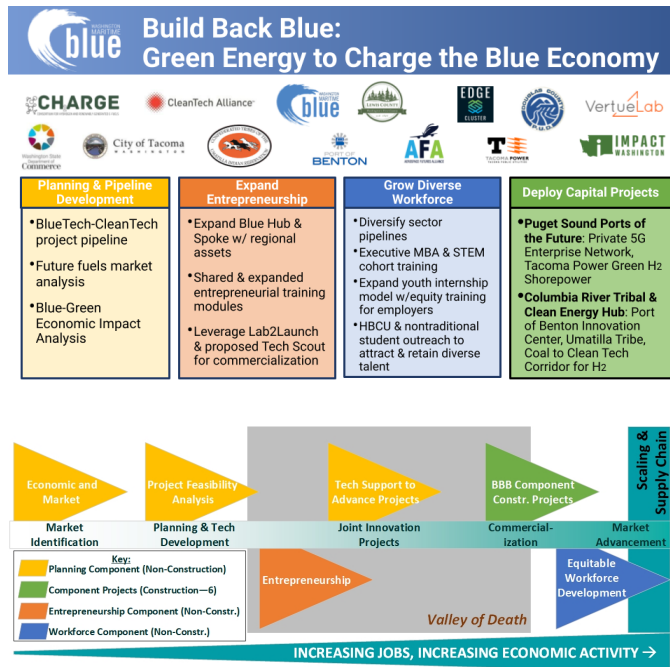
WASHINGTON MARITIME blue

Build Back Blue: Green Energy to Charge the Blue Economy

CHARGE
CleanTech Alliance
WASHINGTON MARITIME blue
LEWIS COUNTY
EDGE CLUSTER
DOUGLAS COUNTY P.U.D.
VertueLab
Washington State Department of Commerce
City of Tacoma WASHINGTON
PORT OF BENTON
AFA
TACOMA POWER
IMPACT WASHINGTON

Planning & Pipeline Development
• BlueTech-CleanTech project pipeline
• Future fuels market analysis
• Blue-Green Economic Impact Analysis

Expand Entrepreneurship
• Expand Blue Hub & Spoke w/ regional assets
• Shared & expanded entrepreneurial training modules
• Leverage Lab2Launch & proposed Tech Scout for commercialization

Grow Diverse Workforce
• Diversify sector pipelines
• Executive MBA & STEM cohort training
• Expand youth internship model w/equity training for employers
• HBCU & nontraditional student outreach to attract & retain diverse talent

Deploy Capital Projects
• Puget Sound Ports of the Future: Private 5G Enterprise Network, Tacoma Power Green $H_2$ Shorepower
• Columbia River Tribal & Clean Energy Hub: Port of Benton Innovation Center, Umatilla Tribe, Coal to Clean Tech Corridor for $H_2$

Economic and Market
Project Feasibility Analysis
Tech Support to Advance Projects
BBB Component Constr. Projects
Scaling & Supply Chain

Market Identification
Planning & Tech Development
Joint Innovation Projects
Commercial-ization
Market Advancement

Key:
Planning Component (Non-Construction)
Component Projects (Construction—6)
Entrepreneurship Component (Non-Constr.)
Workforce Component (Non-Constr.)

Entrepreneurship
Equitable Workforce Development
Valley of Death

INCREASING JOBS, INCREASING ECONOMIC ACTIVITY →